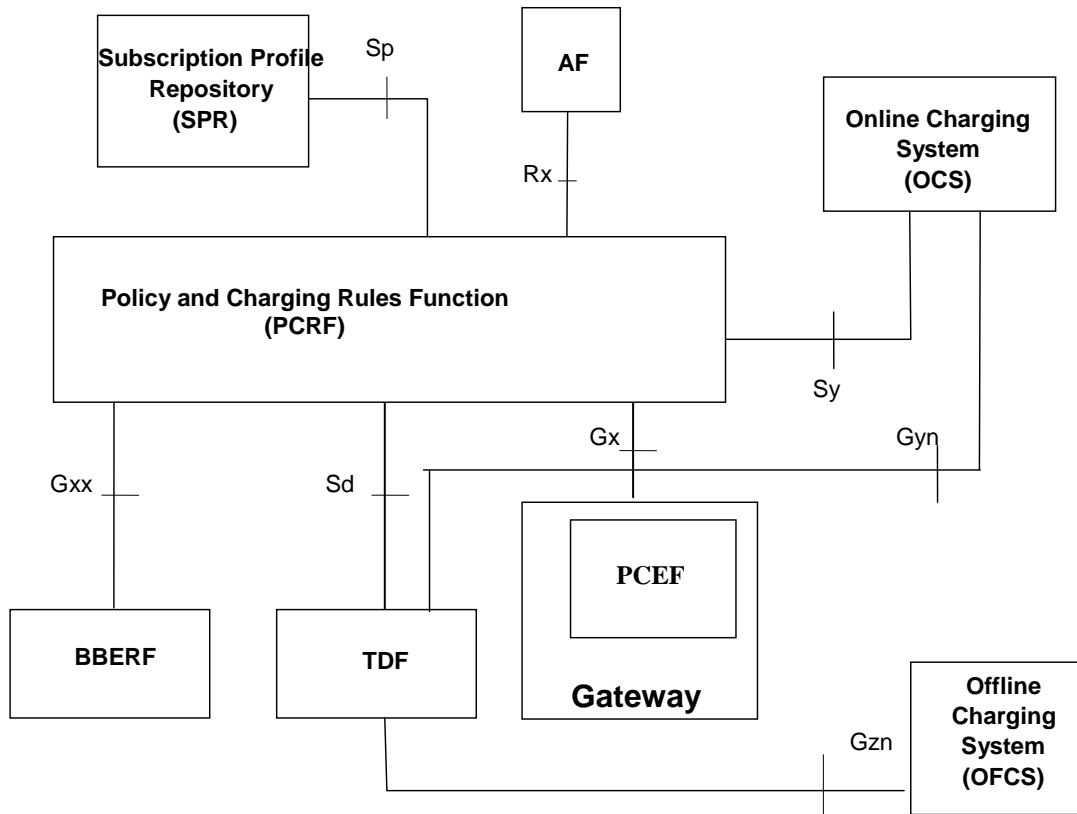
Subscription Profile Repository (SPR)

Sp

AF

Online Charging System (OCS)

Rx

Policy and Charging Rules Function (PCRF)

Sy

Gx

Gyn

Gxx

Sd

PCEF

BBERF

TDF

Gateway

Offline Charging System (OFCS)

Gzn